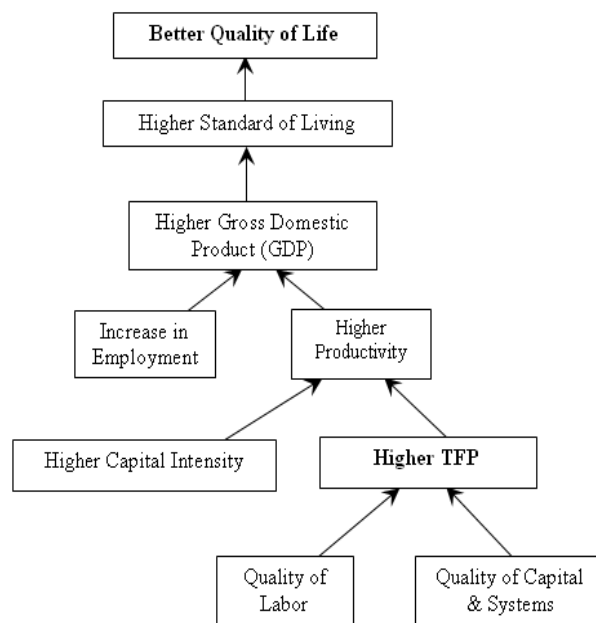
Better Quality of Life

Higher Standard of Living

Higher Gross Domestic Product (GDP)

Increase in Employment

Higher Productivity

Higher Capital Intensity

Higher TFP

Quality of Labor

Quality of Capital & Systems